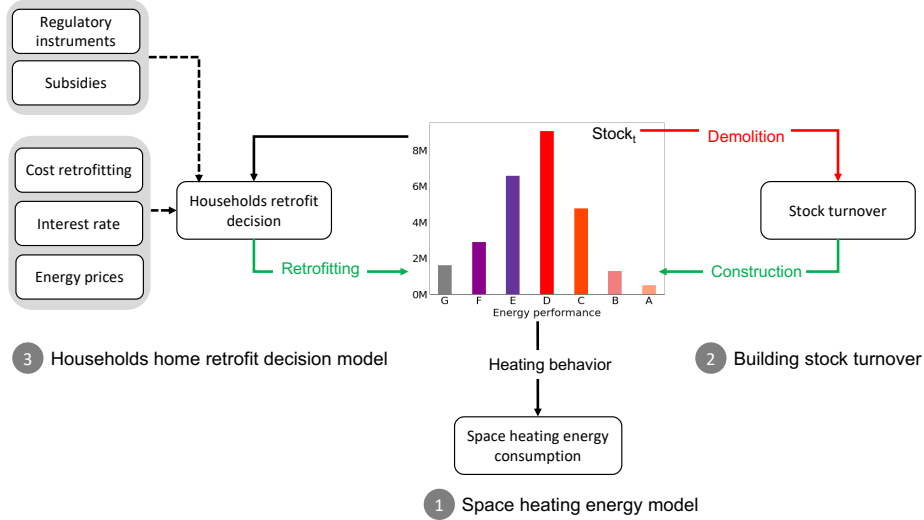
Regulatory instruments

Subsidies

Cost retrofitting

Interest rate

Energy prices

Households retrofit decision

Retrofitting

Stock$_t$

8M
6M
4M
2M
0M

G F E D C B A

Energy performance

Demolition

Stock turnover

Construction

3 Households home retrofit decision model

Heating behavior

2 Building stock turnover

Space heating energy consumption

1 Space heating energy model